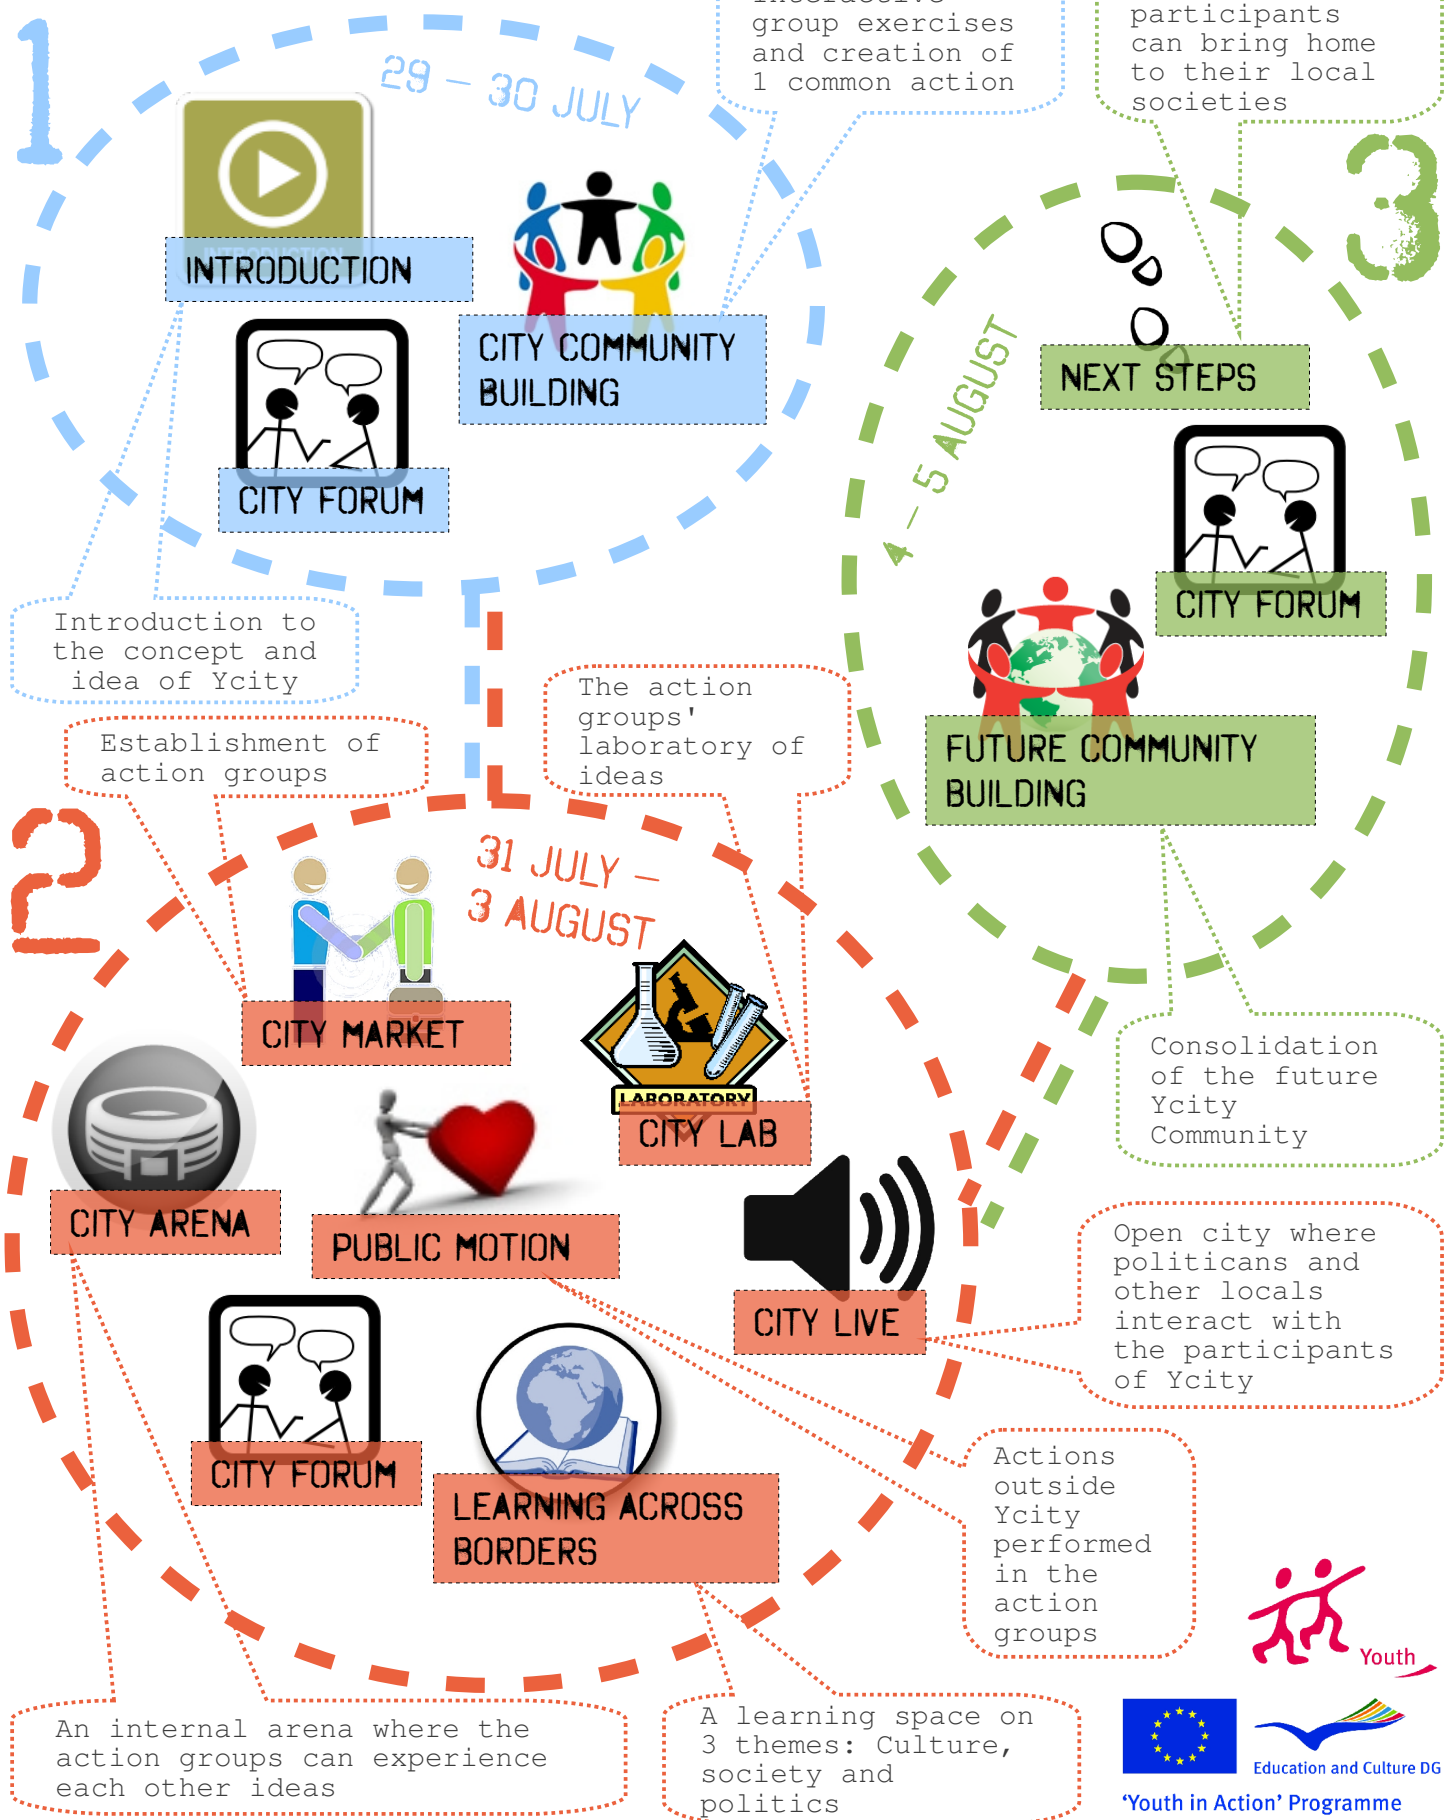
1

29 – 30 JULY

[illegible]
group exercises and creation of 1 common action

participants can bring home to their local societies

3

INTRODUCTION

CITY COMMUNITY BUILDING

CITY FORUM

4 – 5 AUGUST

NEXT STEPS

CITY FORUM

FUTURE COMMUNITY BUILDING

Introduction to the concept and idea of Ycity

Establishment of action groups

The action groups' laboratory of ideas

2

31 JULY – 3 AUGUST

CITY MARKET

LABORATORY

CITY LAB

CITY ARENA

PUBLIC MOTION

CITY LIVE

Consolidation of the future Ycity Community

Open city where politicans and other locals interact with the participants of Ycity

CITY FORUM

LEARNING ACROSS BORDERS

Actions outside Ycity performed in the action groups

Youth

An internal arena where the action groups can experience each other ideas

A learning space on 3 themes: Culture, society and politics

Education and Culture DG

'Youth in Action' Programme